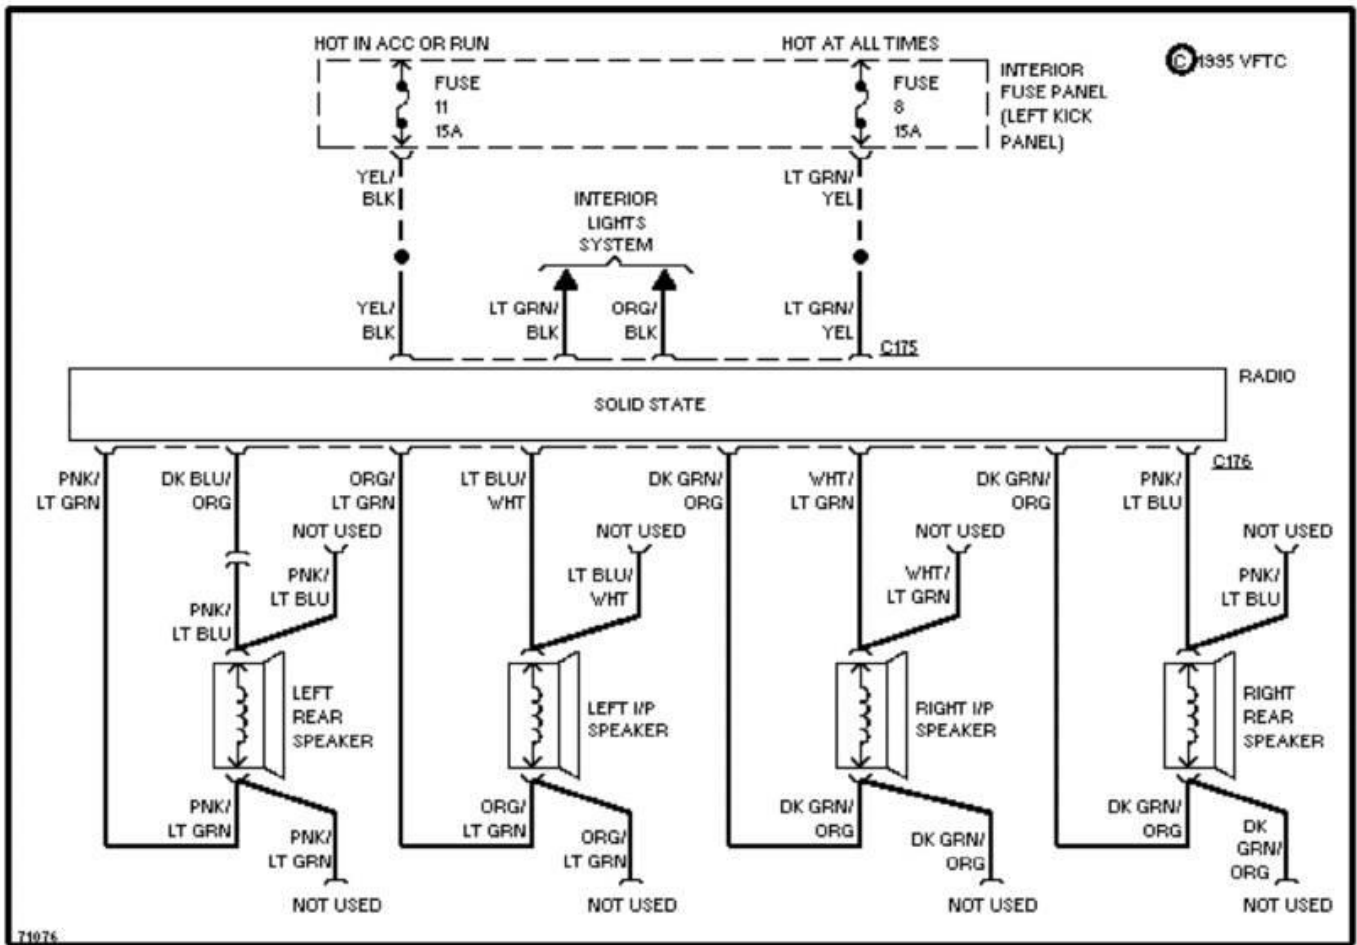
HOT IN ACC OR RUN
HOT AT ALL TIMES
© 1995 VFTC
FUSE 11 15A
FUSE 8 15A
INTERIOR FUSE PANEL (LEFT KICK PANEL)
YEL/ BLK
LT GRN/ YEL
INTERIOR LIGHTS SYSTEM
YEL/ BLK
LT GRN/ BLK
ORG/ BLK
LT GRN/ YEL
C175
RADIO
SOLID STATE
C176
PNK/ LT GRN
DK BLU/ ORG
ORG/ LT GRN
NOT USED
LT BLU/ WHT
DK GRN/ ORG
NOT USED
WHT/ LT GRN
DK GRN/ ORG
NOT USED
PNK/ LT BLU
NOT USED
PNK/ LT BLU
PNK/ LT BLU
LT BLU/ WHT
WHT/ LT GRN
PNK/ LT BLU
LEFT REAR SPEAKER
LEFT I/P SPEAKER
RIGHT I/P SPEAKER
RIGHT REAR SPEAKER
PNK/ LT GRN
PNK/ LT GRN
ORG/ LT GRN
ORG/ LT GRN
DK GRN/ ORG
DK GRN/ ORG
DK GRN/ ORG
DK GRN/ ORG
NOT USED
NOT USED
NOT USED
NOT USED
71076